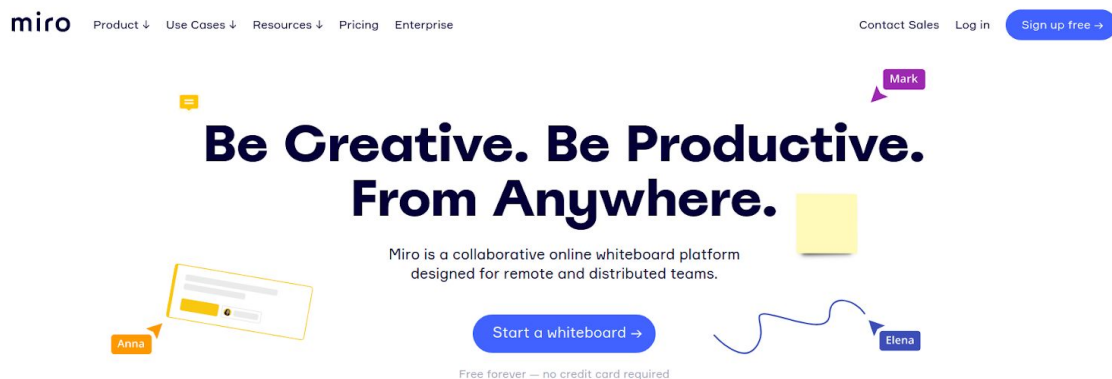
miro Product ↓ Use Cases ↓ Resources ↓ Pricing Enterprise

Contact Sales Log in Sign up free →

Mark

Be Creative. Be Productive. From Anywhere.

Miro is a collaborative online whiteboard platform designed for remote and distributed teams.

Anna

Start a whiteboard →

Elena

Free forever — no credit card required